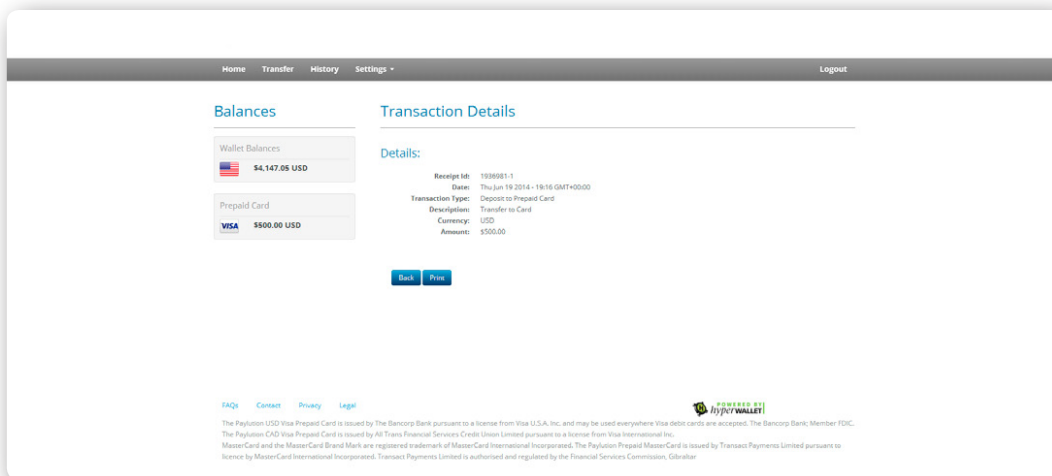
Home Transfer History Settings ▾ Logout

Balances

Wallet Balances

$4,147.05 USD

Prepaid Card

VISA $500.00 USD

Transaction Details

Details:

Receipt Id: 1938081-1
Date: Thu Jun 19 2014 - 19:16 GMT+00:00
Transaction Type: Deposit to Prepaid Card
Description: Transfer to Card
Currency: USD
Amount: $500.00

Back Print

FAQs Contact Privacy Legal

POWERED BY hyperWALLET

The Payluton USD Visa Prepaid Card is issued by The Bancorp Bank pursuant to a license from Visa U.S.A. Inc. and may be used everywhere Visa debit cards are accepted. The Bancorp Bank; Member FDIC.
The Payluton CAD Visa Prepaid Card is issued by All Trans Financial Services Credit Union Limited pursuant to a license from Visa International Inc.
MasterCard and the MasterCard Brand Mark are registered trademark of MasterCard International Incorporated. The Payluton Prepaid MasterCard is issued by Transact Payments Limited pursuant to licence by MasterCard International Incorporated. Transact Payments Limited is authorised and regulated by the Financial Services Commission, Gibraltar